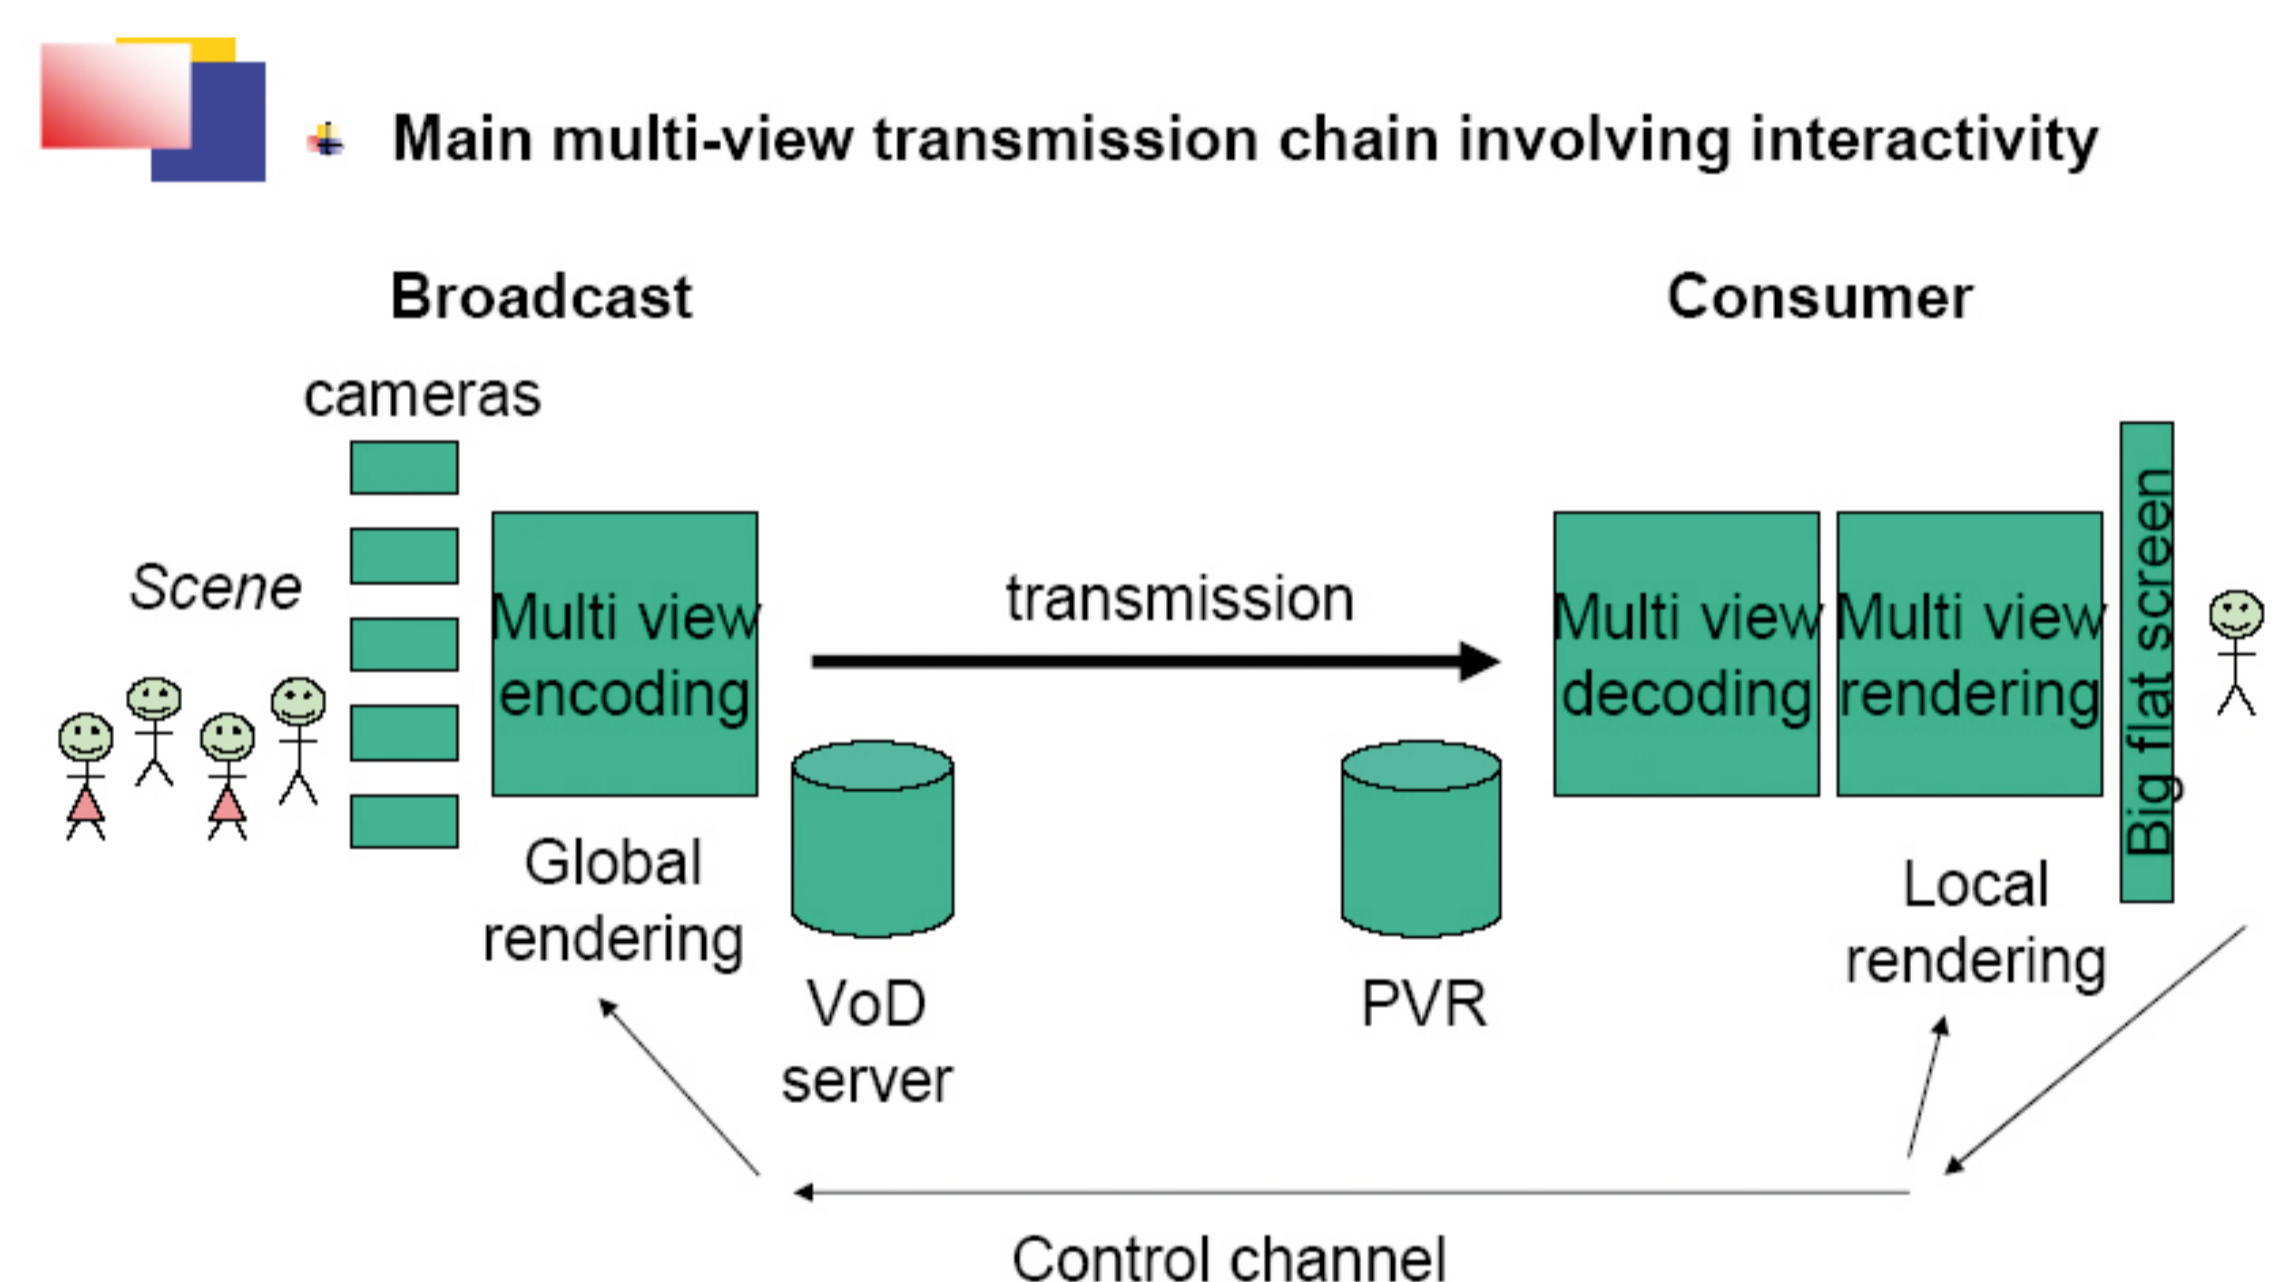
Main multi-view transmission chain involving interactivity

Broadcast

Consumer

cameras

Scene

Multi view encoding

Global rendering

transmission

VoD server

PVR

Multi view decoding

Multi view rendering

Big flat screen

Local rendering

Control channel